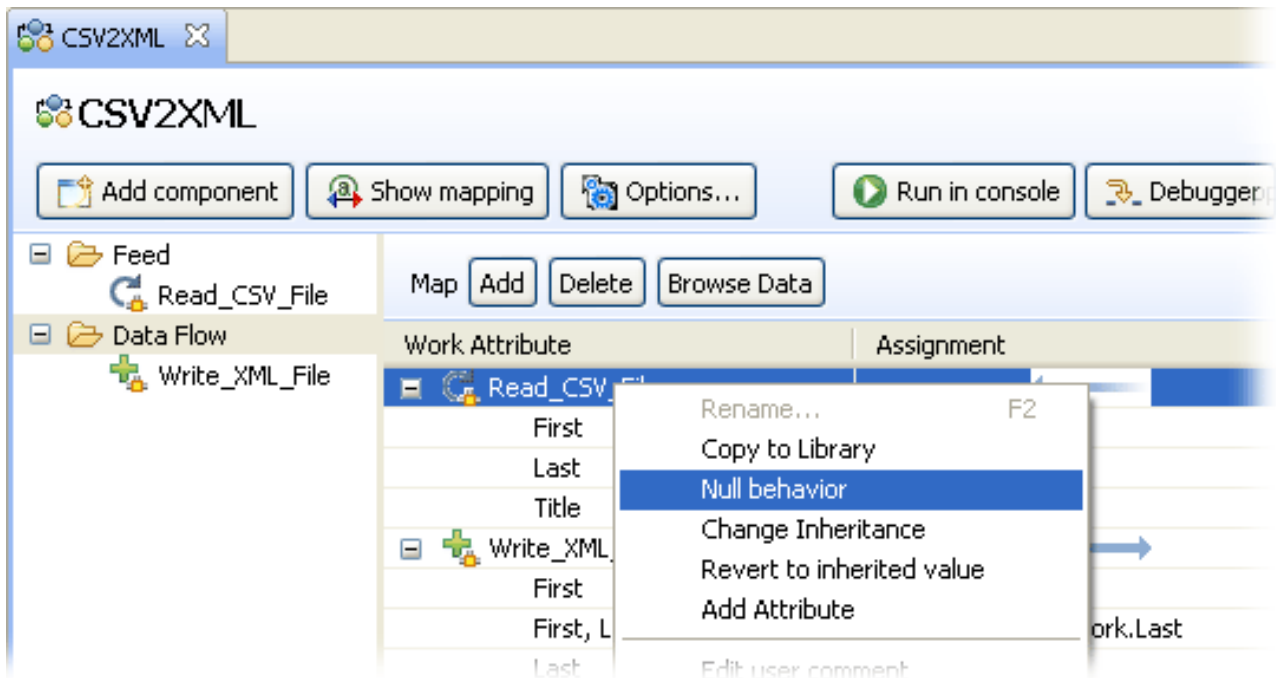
CSV2XML

CSV2XML

Add component | Show mapping | Options... | Run in console | Debugger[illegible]

Feed
Read_CSV_File
Data Flow
Write_XML_File

Map | Add | Delete | Browse Data

| Work Attribute | Assignment |
|---|---|
| Read_CSV_Fi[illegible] | |
| First | |
| Last | |
| Title | |
| Write_XML_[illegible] | |
| First | |
| First, L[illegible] | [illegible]ork.Last |
| Last | |

Rename... F2
Copy to Library
Null behavior
Change Inheritance
Revert to inherited value
Add Attribute
Edit user comment